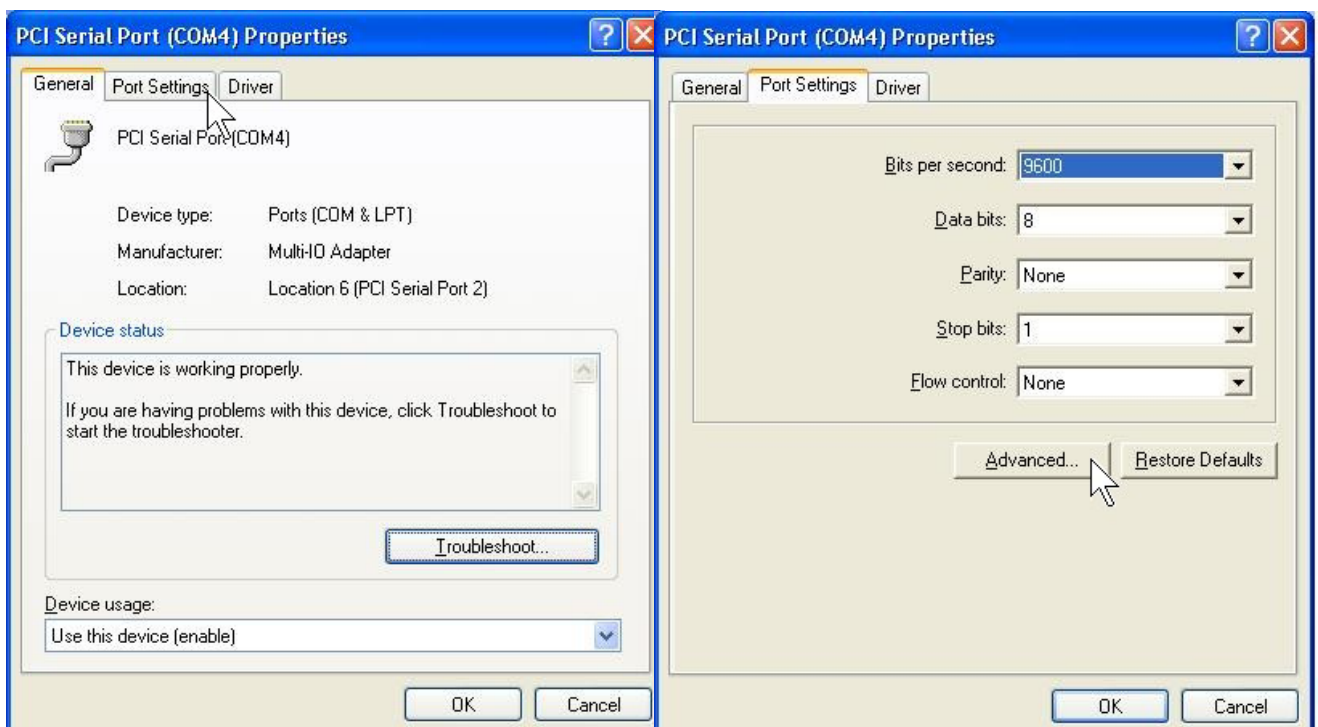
PCI Serial Port (COM4) Properties

General | Port Settings | Driver

PCI Serial Port (COM4)

Device type: Ports (COM & LPT)

Manufacturer: Multi-IO Adapter

Location: Location 6 (PCI Serial Port 2)

Device status

This device is working properly.

If you are having problems with this device, click Troubleshoot to start the troubleshooter.

Troubleshoot...

Device usage:

Use this device (enable)

OK | Cancel

PCI Serial Port (COM4) Properties

General | Port Settings | Driver

Bits per second: 9600

Data bits: 8

Parity: None

Stop bits: 1

Flow control: None

Advanced... | Restore Defaults

OK | Cancel